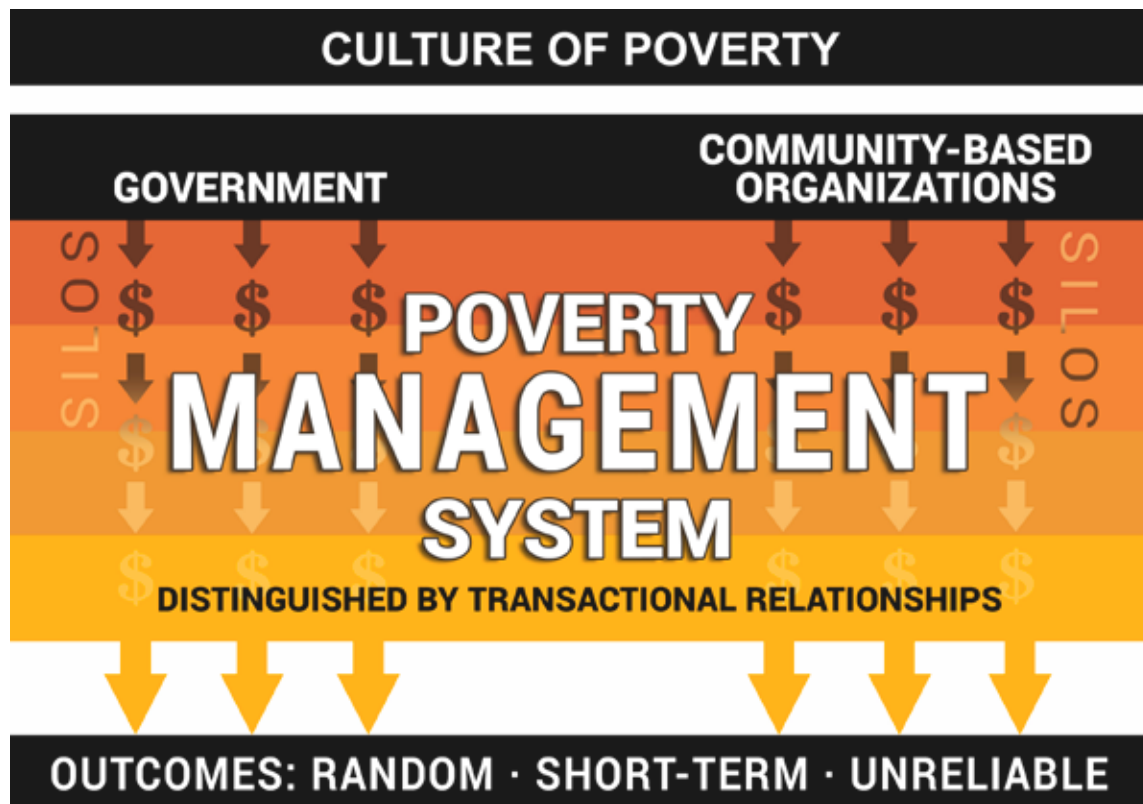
CULTURE OF POVERTY

GOVERNMENT

COMMUNITY-BASED ORGANIZATIONS

SILOS

SILOS

$ $ $ $ $ $

POVERTY MANAGEMENT SYSTEM

DISTINGUISHED BY TRANSACTIONAL RELATIONSHIPS

OUTCOMES: RANDOM · SHORT-TERM · UNRELIABLE